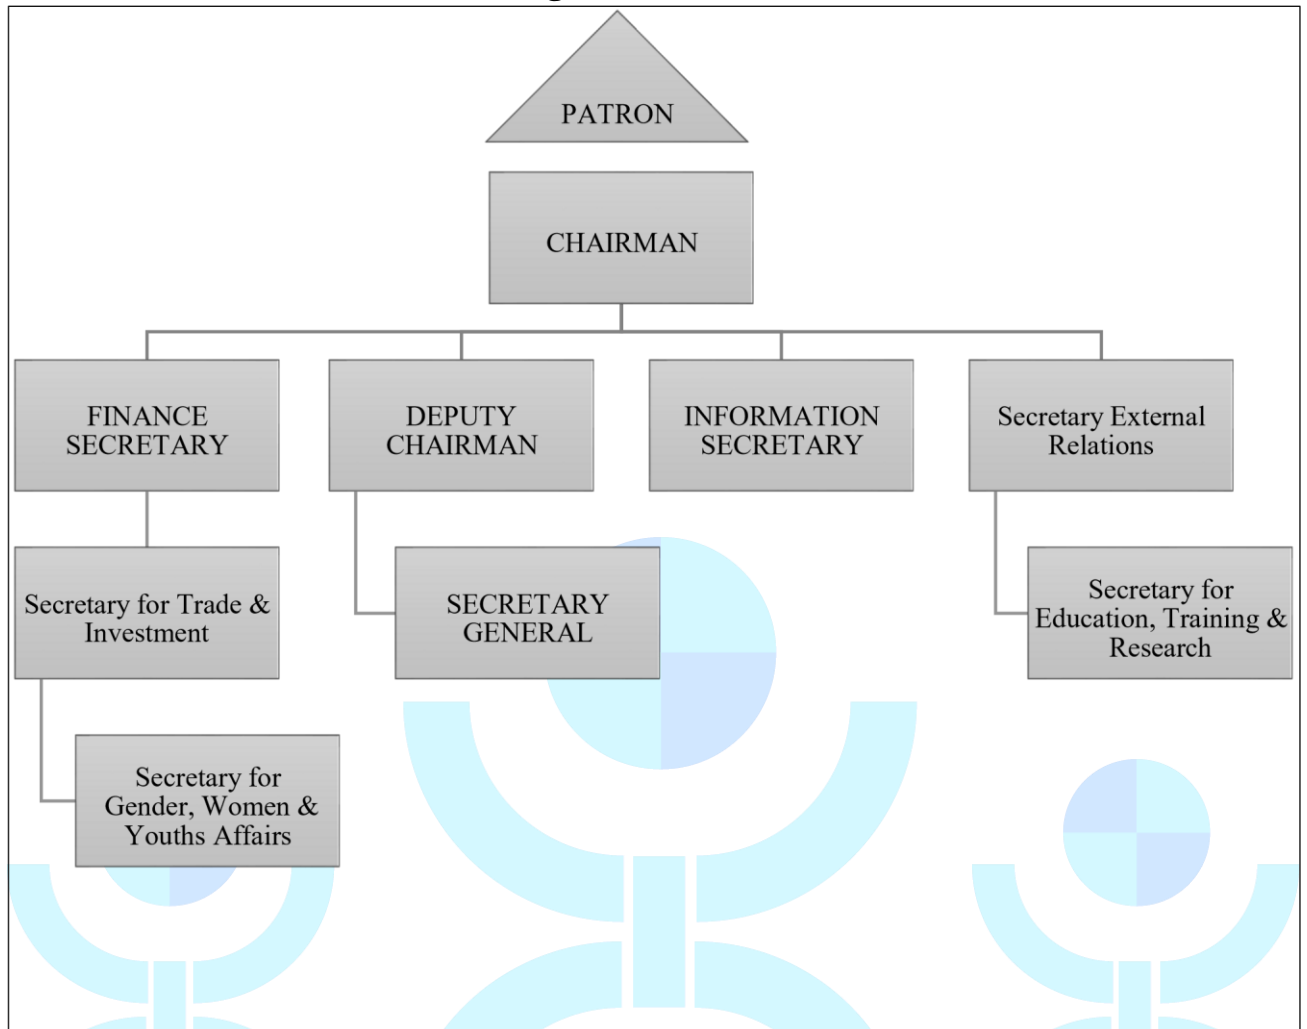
PATRON

CHAIRMAN

FINANCE SECRETARY

DEPUTY CHAIRMAN

INFORMATION SECRETARY

Secretary External Relations

Secretary for Trade & Investment

SECRETARY GENERAL

Secretary for Education, Training & Research

Secretary for Gender, Women & Youths Affairs